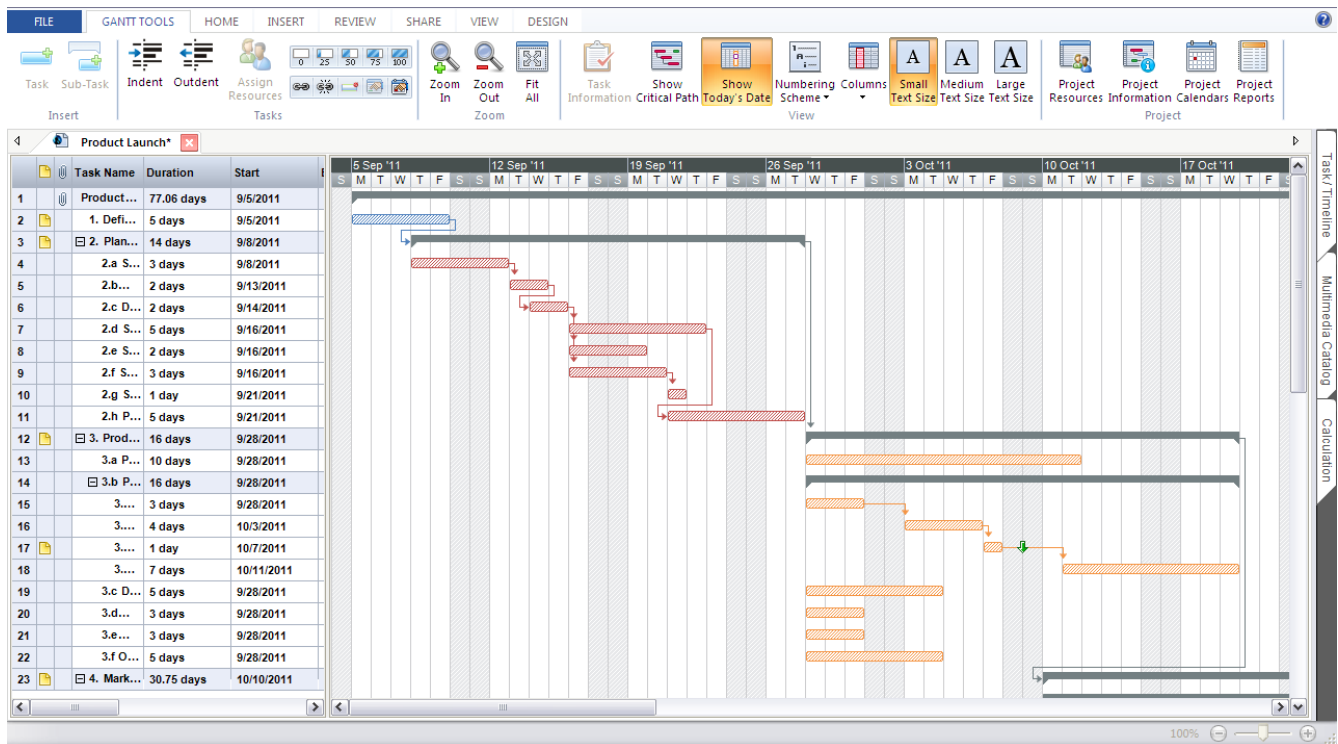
FILE GANTT TOOLS HOME INSERT REVIEW SHARE VIEW DESIGN

Task Sub-Task Insert
Indent Outdent Assign Resources Tasks
0 25 50 75 100
Zoom In Zoom Out Fit All Zoom
Task Information Show Critical Path Show Today's Date Numbering Scheme Columns Small Text Size Medium Text Size Large Text Size View
Project Resources Project Information Project Calendars Project Reports Project

Product Launch*

| | | | Task Name | Duration | Start |
|---|---|---|---|---|---|
| 1 | | | Product... | 77.06 days | 9/5/2011 |
| 2 | | | 1. Defi... | 5 days | 9/5/2011 |
| 3 | | | ⊟ 2. Plan... | 14 days | 9/8/2011 |
| 4 | | | 2.a S... | 3 days | 9/8/2011 |
| 5 | | | 2.b... | 2 days | 9/13/2011 |
| 6 | | | 2.c D... | 2 days | 9/14/2011 |
| 7 | | | 2.d S... | 5 days | 9/16/2011 |
| 8 | | | 2.e S... | 2 days | 9/16/2011 |
| 9 | | | 2.f S... | 3 days | 9/16/2011 |
| 10 | | | 2.g S... | 1 day | 9/21/2011 |
| 11 | | | 2.h P... | 5 days | 9/21/2011 |
| 12 | | | ⊟ 3. Prod... | 16 days | 9/28/2011 |
| 13 | | | 3.a P... | 10 days | 9/28/2011 |
| 14 | | | ⊟ 3.b P... | 16 days | 9/28/2011 |
| 15 | | | 3.... | 3 days | 9/28/2011 |
| 16 | | | 3.... | 4 days | 10/3/2011 |
| 17 | | | 3.... | 1 day | 10/7/2011 |
| 18 | | | 3.... | 7 days | 10/11/2011 |
| 19 | | | 3.c D... | 5 days | 9/28/2011 |
| 20 | | | 3.d... | 3 days | 9/28/2011 |
| 21 | | | 3.e... | 3 days | 9/28/2011 |
| 22 | | | 3.f O... | 5 days | 9/28/2011 |
| 23 | | | ⊟ 4. Mark... | 30.75 days | 10/10/2011 |

5 Sep '11 12 Sep '11 19 Sep '11 26 Sep '11 3 Oct '11 10 Oct '11 17 Oct '11
S M T W T F S S M T W T F S S M T W T F S S M T W T F S S M T W T F S S M T W T F S S M T W T F S

Task / Timeline Multimedia Catalog Calculation

100%